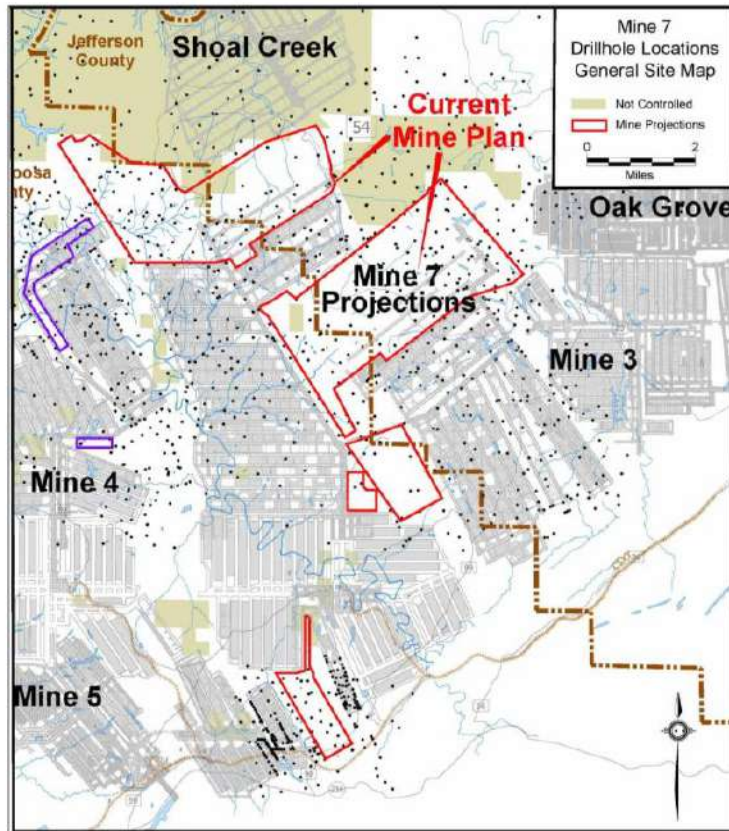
Mine 7
Drillhole Locations
General Site Map

Not Controlled
Mine Projections

0 2
Miles

Jefferson County

Shoal Creek

oosa
nty

54

Current Mine Plan

Oak Grove

Mine 7 Projections

Mine 3

Mine 4

Mine 5